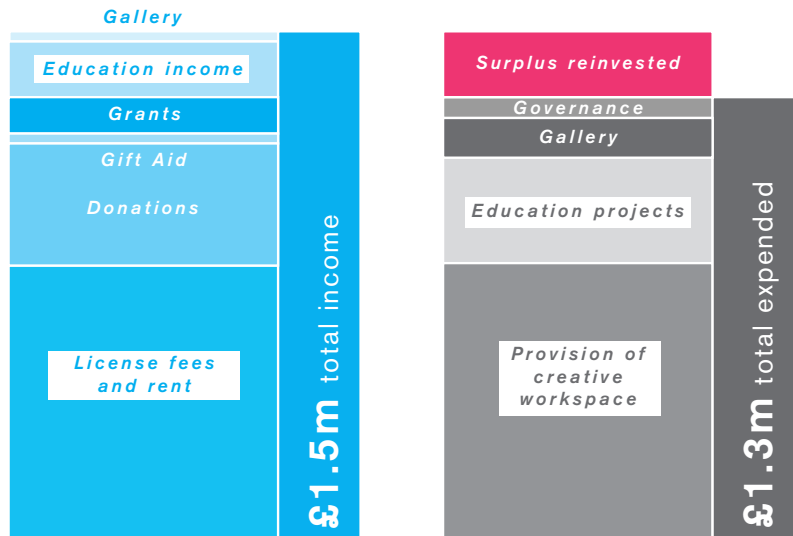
Gallery

Education income

Grants

Gift Aid

Donations

License fees and rent

£1.5m total income

Surplus reinvested

Governance

Gallery

Education projects

Provision of creative workspace

£1.3m total expended